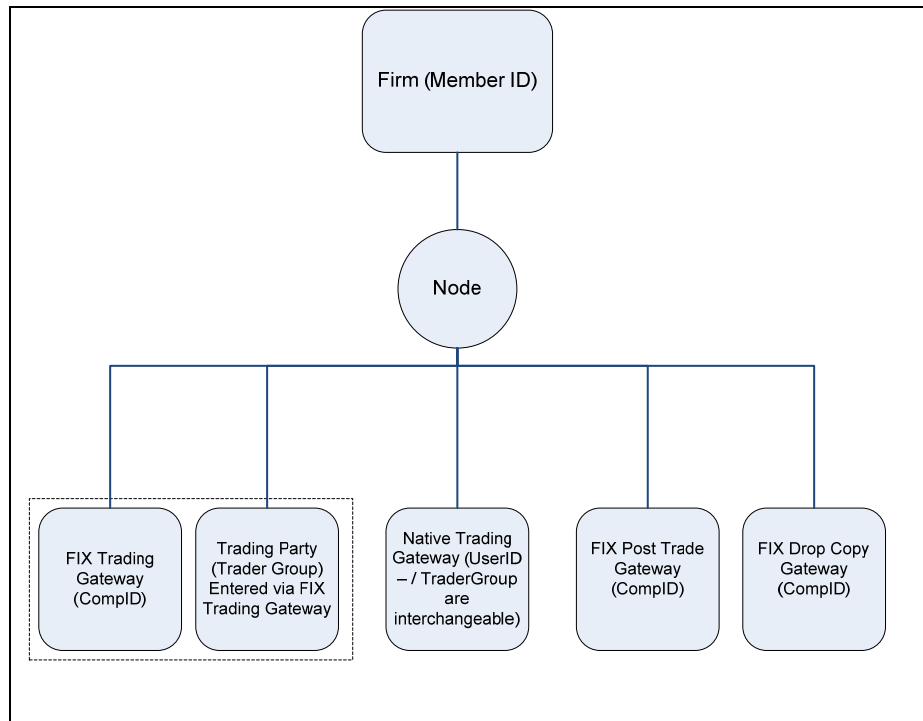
Firm (Member ID)

Node

FIX Trading Gateway (CompID)

Trading Party (Trader Group) Entered via FIX Trading Gateway

Native Trading Gateway (UserID – / TraderGroup are interchangeable)

FIX Post Trade Gateway (CompID)

FIX Drop Copy Gateway (CompID)